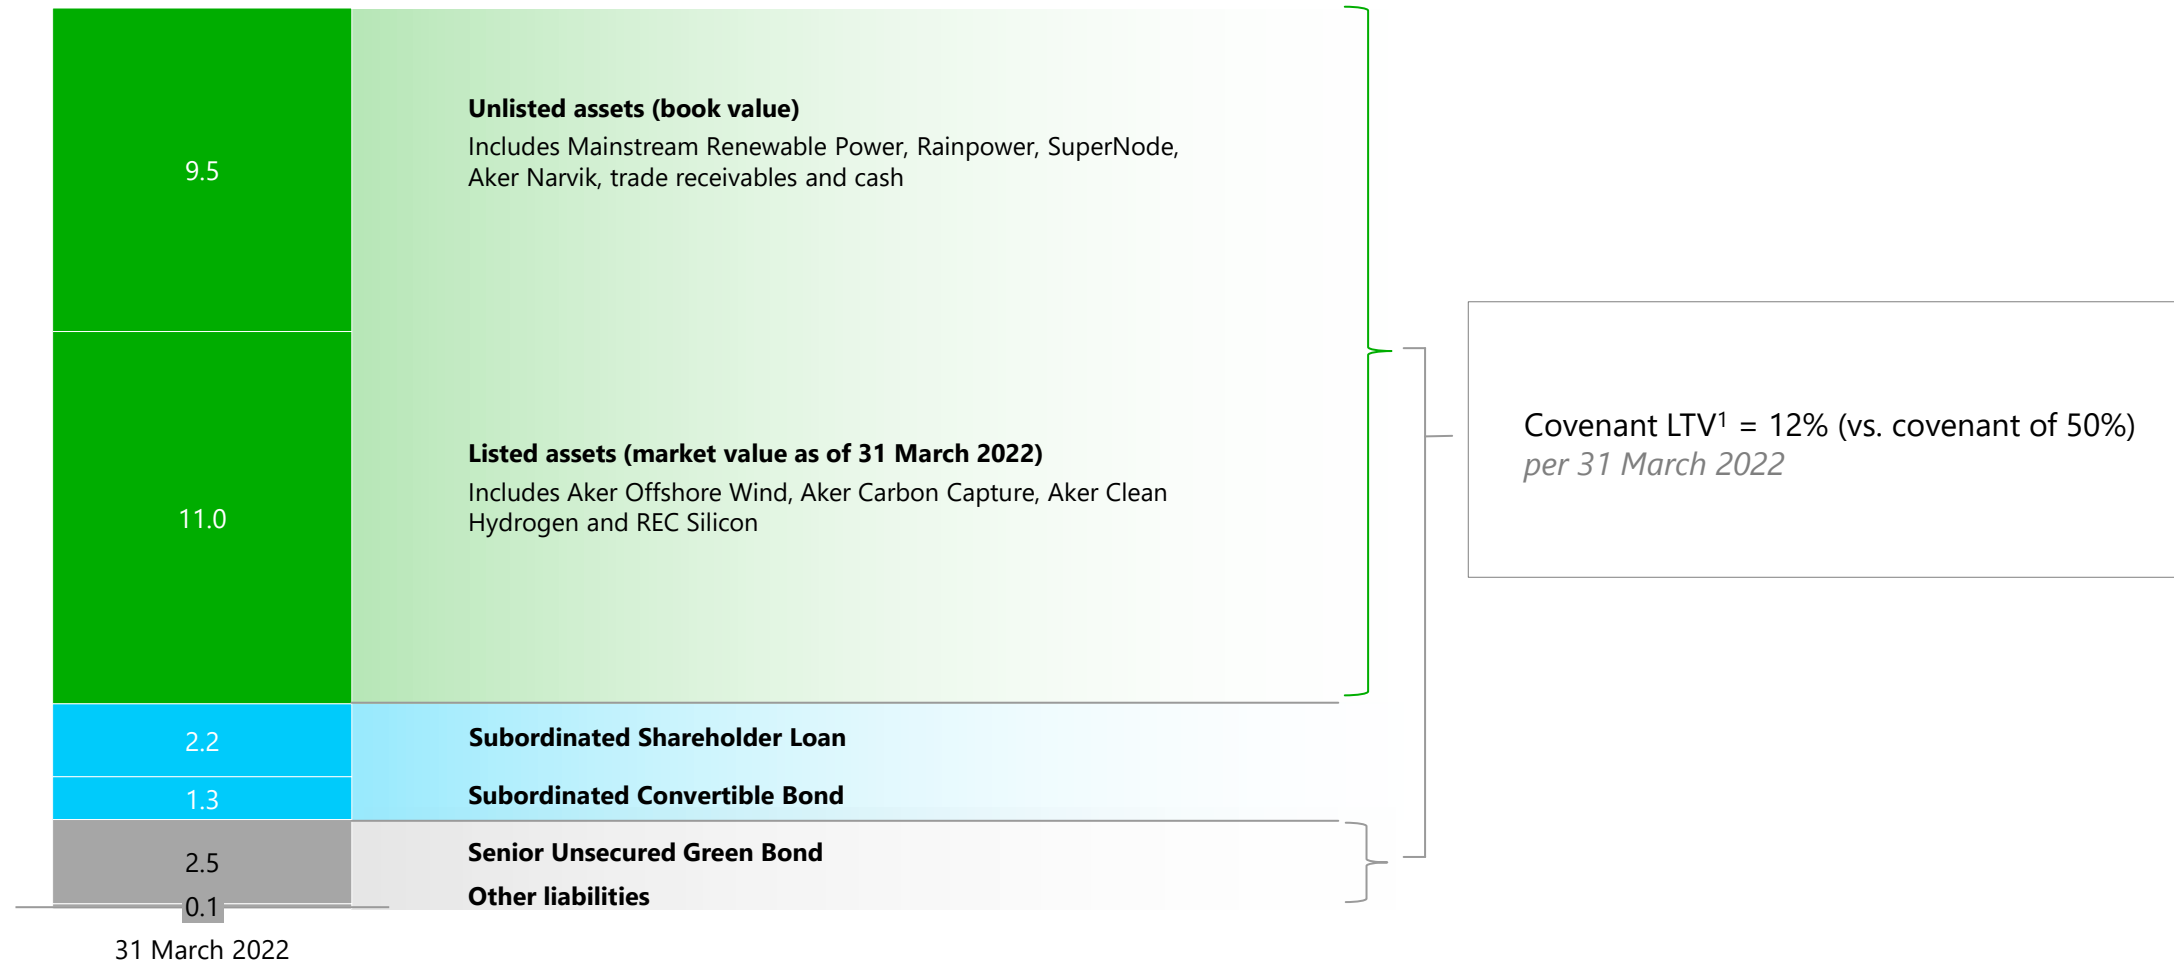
9.5

Unlisted assets (book value)
Includes Mainstream Renewable Power, Rainpower, SuperNode, Aker Narvik, trade receivables and cash

11.0

Listed assets (market value as of 31 March 2022)
Includes Aker Offshore Wind, Aker Carbon Capture, Aker Clean Hydrogen and REC Silicon

Covenant LTV$^1$ = 12% (vs. covenant of 50%)
per 31 March 2022

2.2 Subordinated Shareholder Loan

1.3 Subordinated Convertible Bond

2.5 Senior Unsecured Green Bond

0.1 Other liabilities

31 March 2022